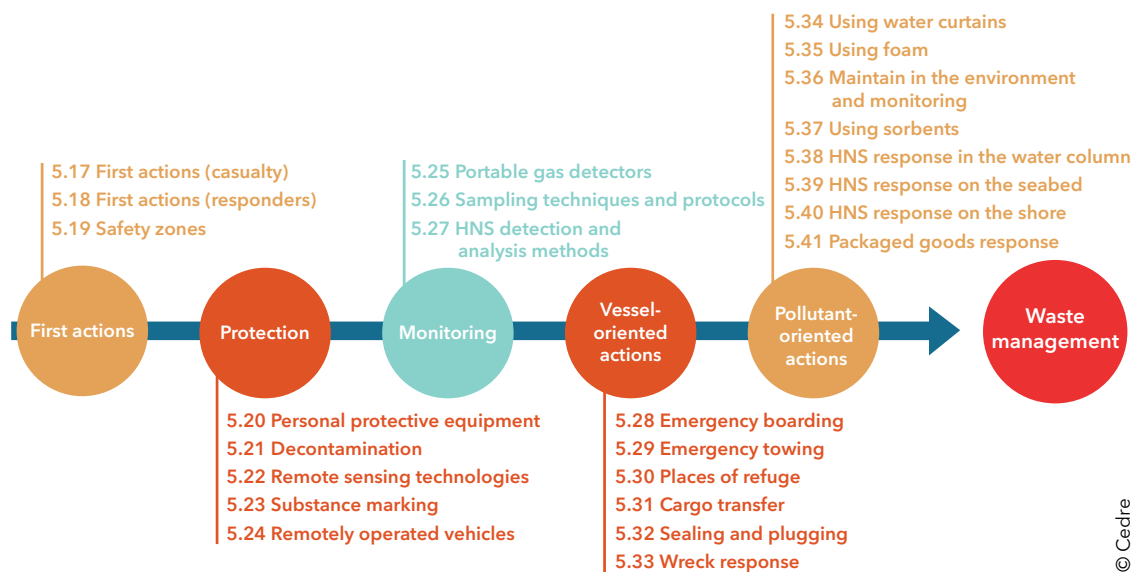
5.17 First actions (casualty)
5.18 First actions (responders)
5.19 Safety zones

5.25 Portable gas detectors
5.26 Sampling techniques and protocols
5.27 HNS detection and analysis methods

5.34 Using water curtains
5.35 Using foam
5.36 Maintain in the environment and monitoring
5.37 Using sorbents
5.38 HNS response in the water column
5.39 HNS response on the seabed
5.40 HNS response on the shore
5.41 Packaged goods response

First actions

Protection

Monitoring

Vessel-oriented actions

Pollutant-oriented actions

Waste management

5.20 Personal protective equipment
5.21 Decontamination
5.22 Remote sensing technologies
5.23 Substance marking
5.24 Remotely operated vehicles

5.28 Emergency boarding
5.29 Emergency towing
5.30 Places of refuge
5.31 Cargo transfer
5.32 Sealing and plugging
5.33 Wreck response

© Cedre